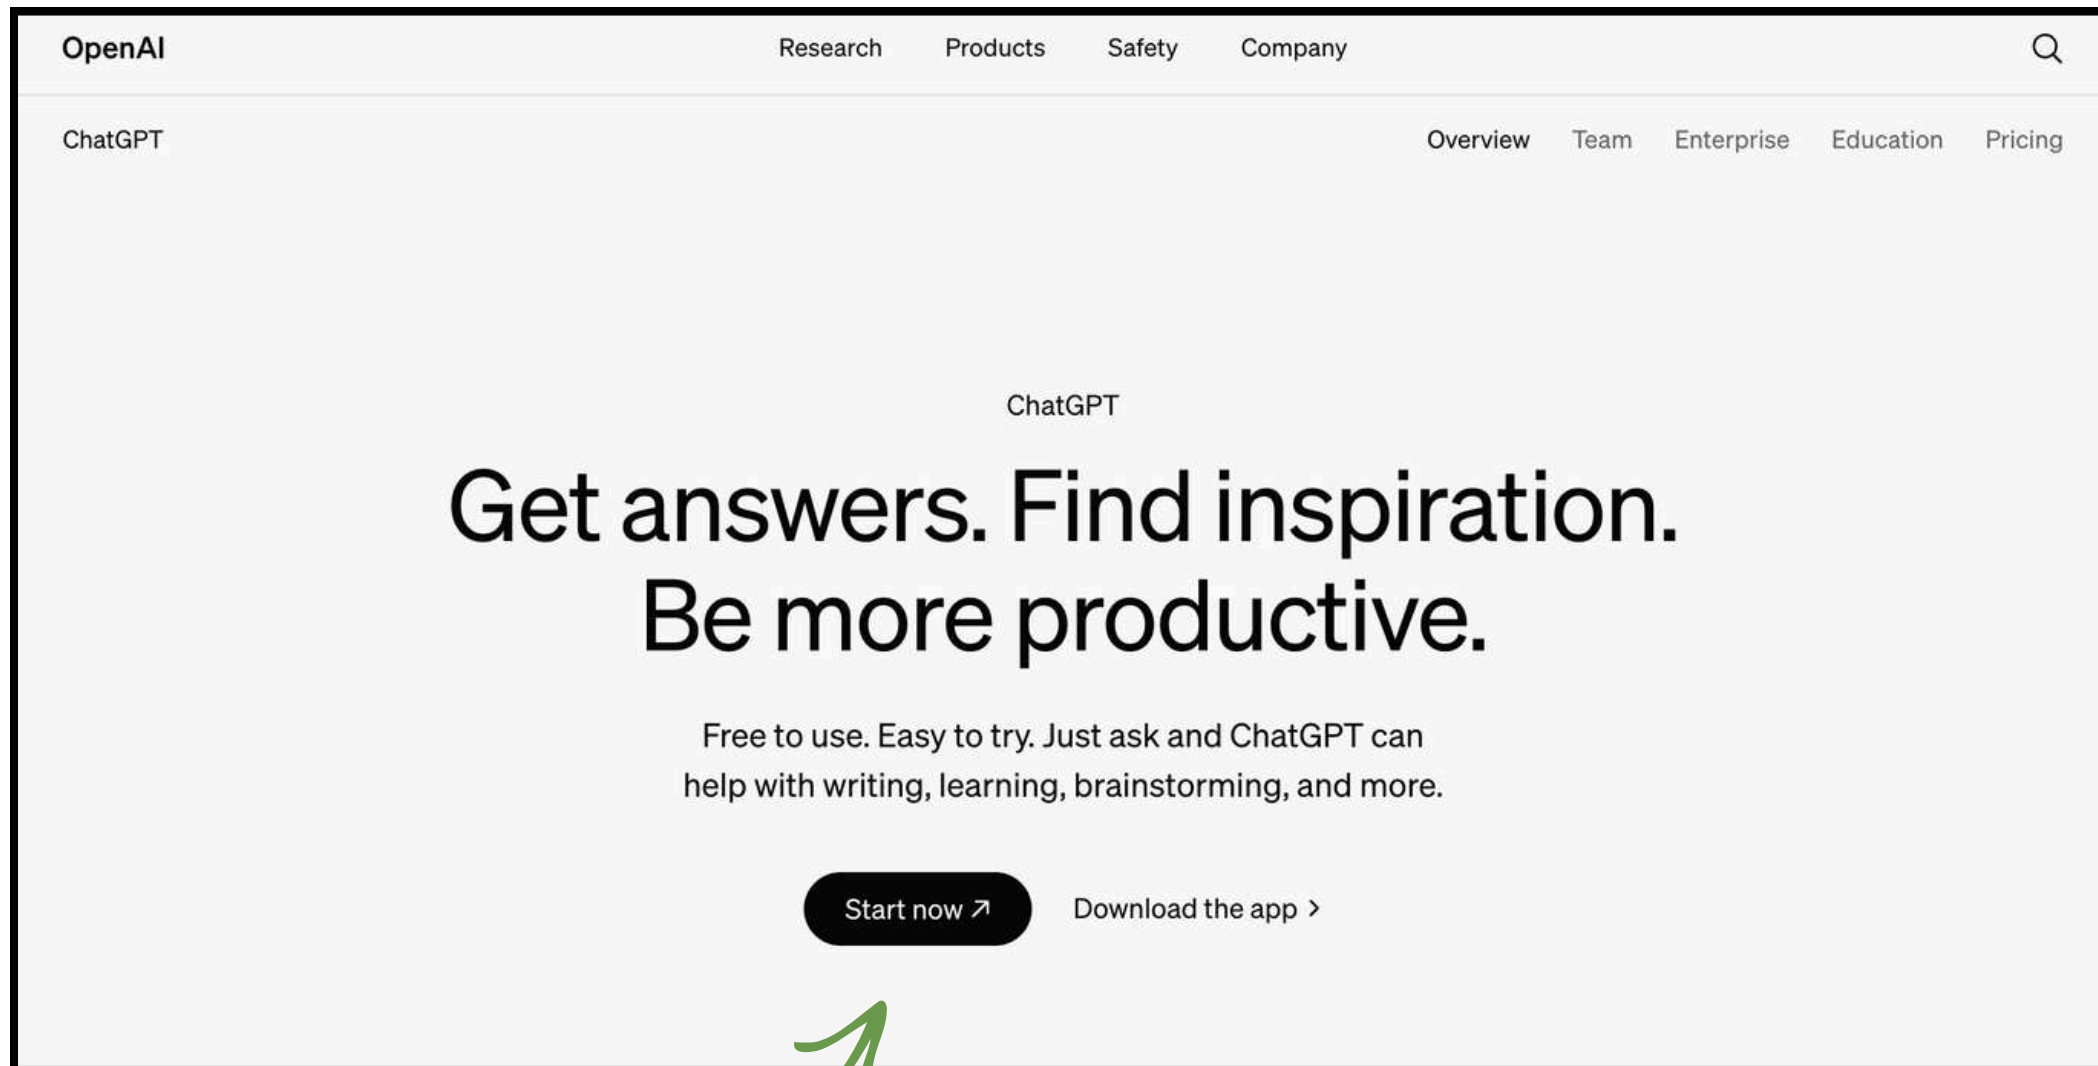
OpenAI

Research Products Safety Company

ChatGPT

Overview Team Enterprise Education Pricing

ChatGPT

Get answers. Find inspiration. Be more productive.

Free to use. Easy to try. Just ask and ChatGPT can help with writing, learning, brainstorming, and more.

Start now ↗ Download the app ›